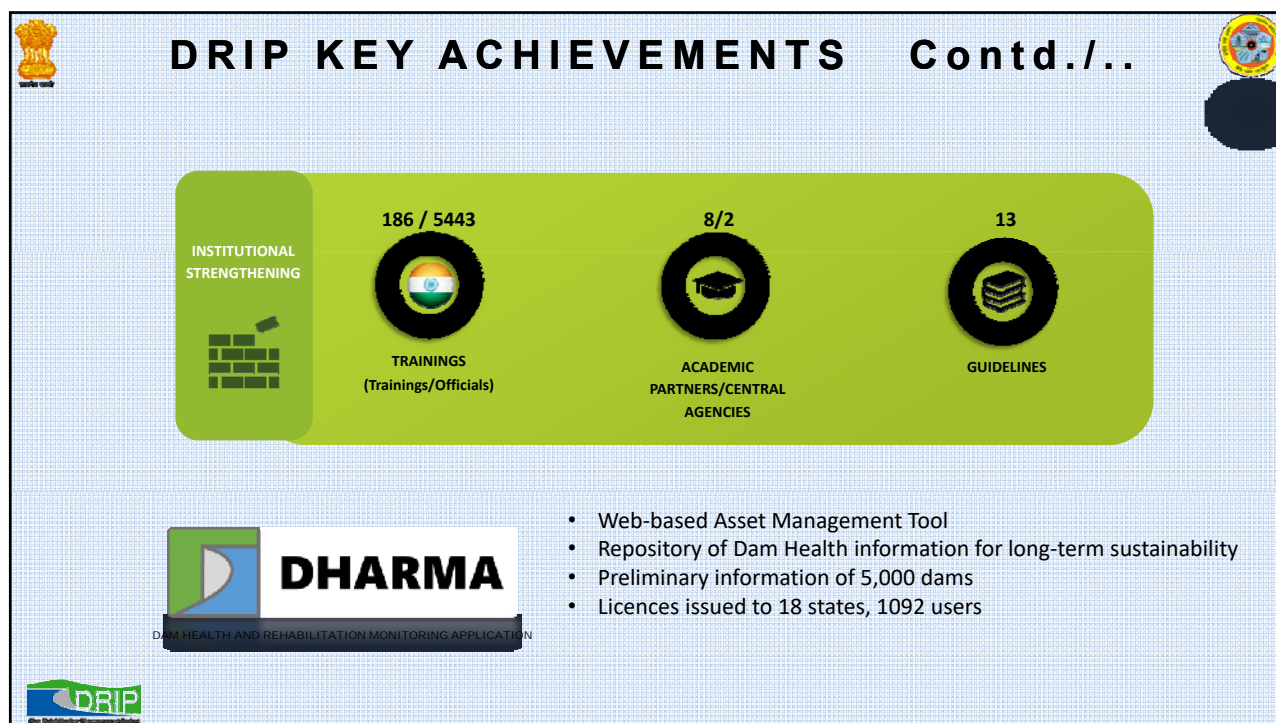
DRIP KEY ACHIEVEMENTS Contd./..

INSTITUTIONAL STRENGTHENING

186 / 5443

TRAININGS (Trainings/Officials)

8/2

ACADEMIC PARTNERS/CENTRAL AGENCIES

13

GUIDELINES

DHARMA

DAM HEALTH AND REHABILITATION MONITORING APPLICATION

• Web-based Asset Management Tool
• Repository of Dam Health information for long-term sustainability
• Preliminary information of 5,000 dams
• Licences issued to 18 states, 1092 users

DRIP